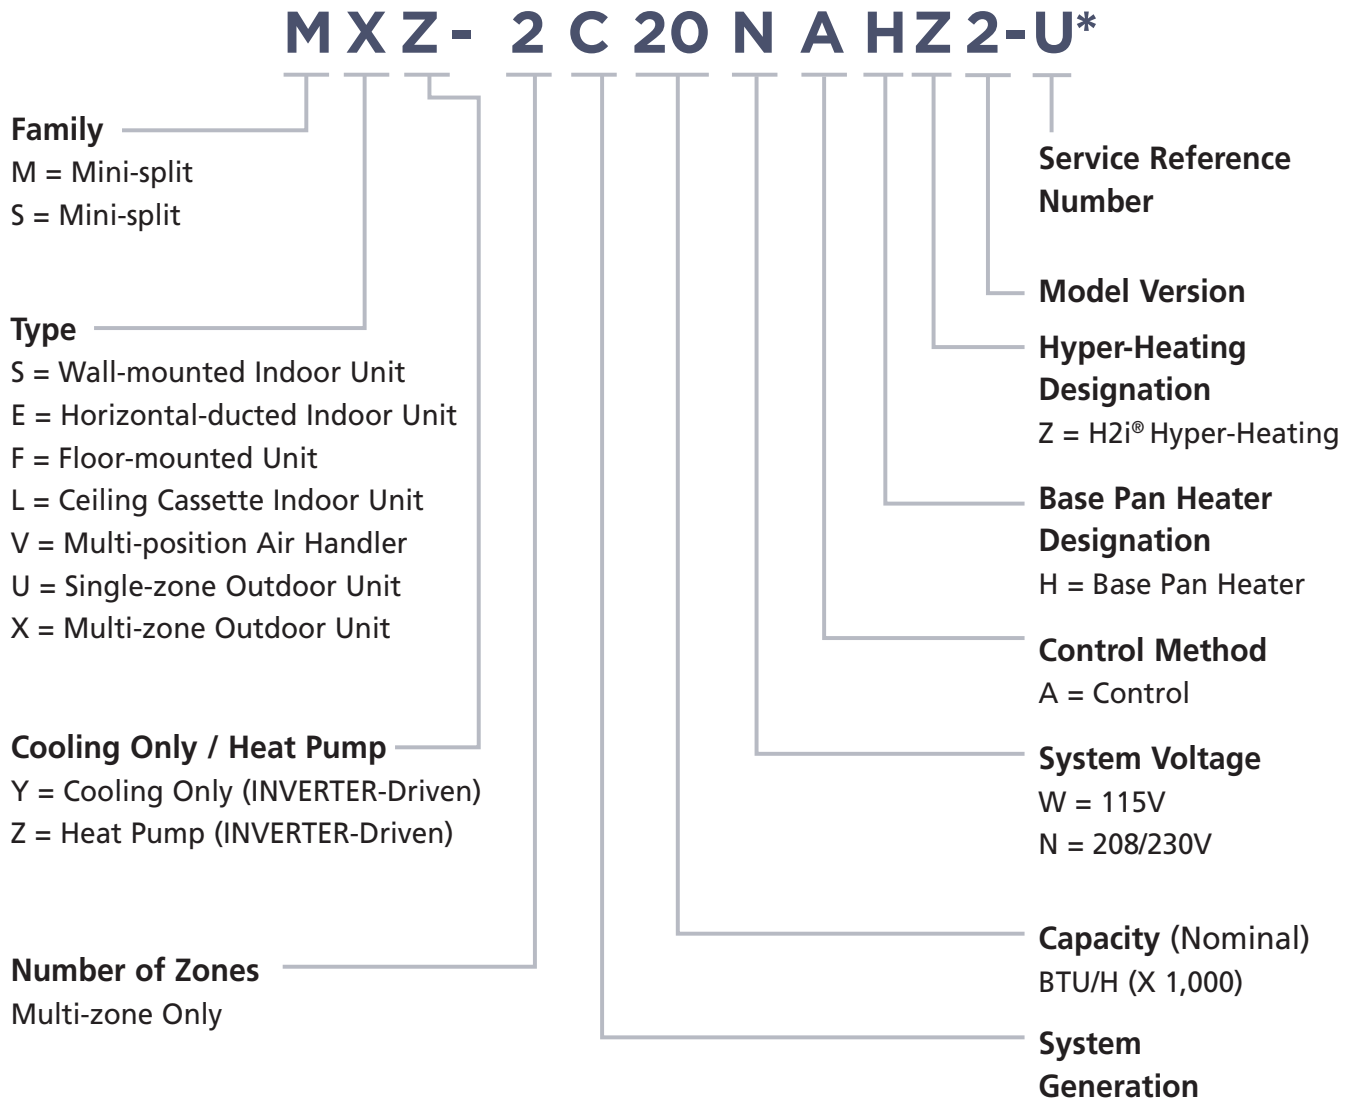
M X Z - 2 C 20 N A H Z 2 - U*

Family
M = Mini-split
S = Mini-split

Type
S = Wall-mounted Indoor Unit
E = Horizontal-ducted Indoor Unit
F = Floor-mounted Unit
L = Ceiling Cassette Indoor Unit
V = Multi-position Air Handler
U = Single-zone Outdoor Unit
X = Multi-zone Outdoor Unit

Cooling Only / Heat Pump
Y = Cooling Only (INVERTER-Driven)
Z = Heat Pump (INVERTER-Driven)

Number of Zones
Multi-zone Only

Service Reference Number

Model Version

Hyper-Heating Designation
Z = H2i® Hyper-Heating

Base Pan Heater Designation
H = Base Pan Heater

Control Method
A = Control

System Voltage
W = 115V
N = 208/230V

Capacity (Nominal)
BTU/H (X 1,000)

System Generation